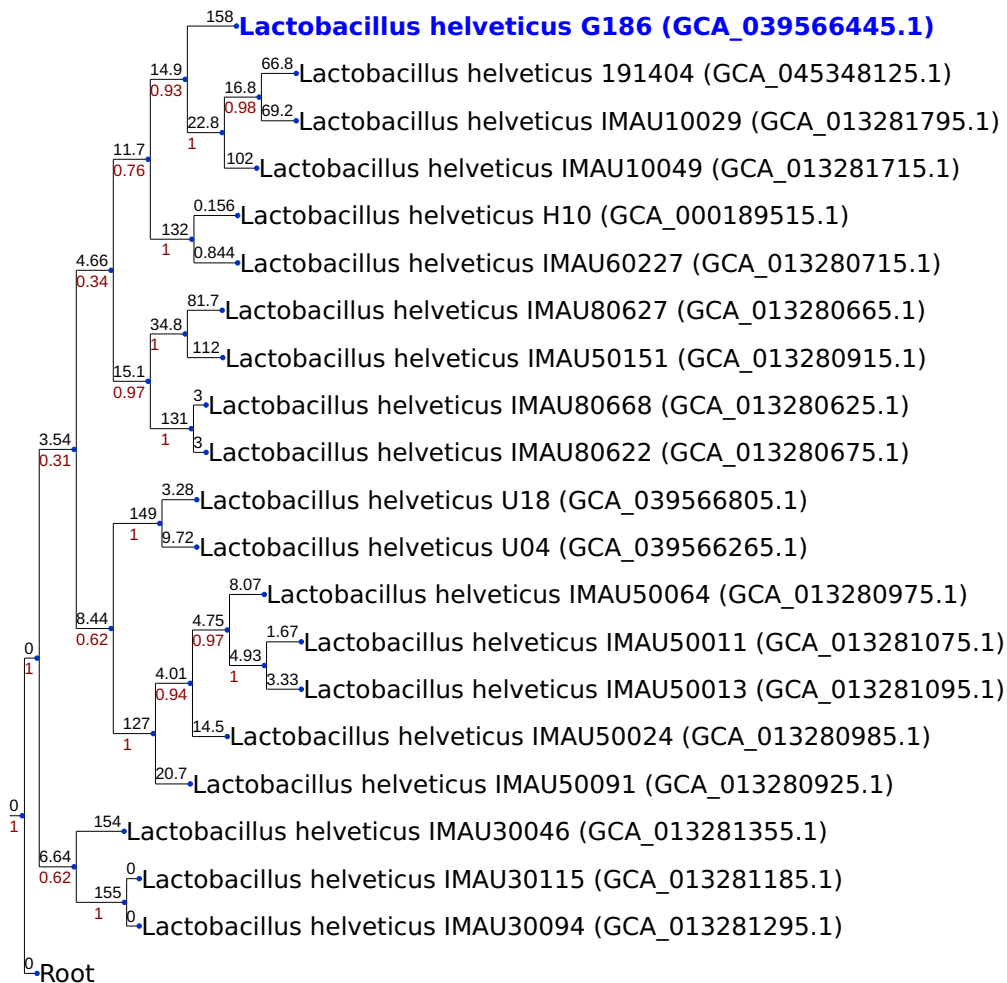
158
**Lactobacillus helveticus G186 (GCA_039566445.1)**
14.9
0.93
66.8
Lactobacillus helveticus 191404 (GCA_045348125.1)
16.8
0.98
69.2
Lactobacillus helveticus IMAU10029 (GCA_013281795.1)
22.8
1
102
Lactobacillus helveticus IMAU10049 (GCA_013281715.1)
11.7
0.76
0.156
Lactobacillus helveticus H10 (GCA_000189515.1)
132
1
0.844
Lactobacillus helveticus IMAU60227 (GCA_013280715.1)
4.66
0.34
81.7
Lactobacillus helveticus IMAU80627 (GCA_013280665.1)
34.8
1
112
Lactobacillus helveticus IMAU50151 (GCA_013280915.1)
15.1
0.97
3
Lactobacillus helveticus IMAU80668 (GCA_013280625.1)
131
1
3
Lactobacillus helveticus IMAU80622 (GCA_013280675.1)
3.54
0.31
3.28
Lactobacillus helveticus U18 (GCA_039566805.1)
149
1
9.72
Lactobacillus helveticus U04 (GCA_039566265.1)
8.07
Lactobacillus helveticus IMAU50064 (GCA_013280975.1)
4.75
0.97
1.67
Lactobacillus helveticus IMAU50011 (GCA_013281075.1)
4.93
1
3.33
Lactobacillus helveticus IMAU50013 (GCA_013281095.1)
8.44
0.62
4.01
0.94
14.5
Lactobacillus helveticus IMAU50024 (GCA_013280985.1)
127
1
20.7
Lactobacillus helveticus IMAU50091 (GCA_013280925.1)
0
1
154
Lactobacillus helveticus IMAU30046 (GCA_013281355.1)
0
1
6.64
0.62
0
Lactobacillus helveticus IMAU30115 (GCA_013281185.1)
155
1
0
Lactobacillus helveticus IMAU30094 (GCA_013281295.1)
0
Root